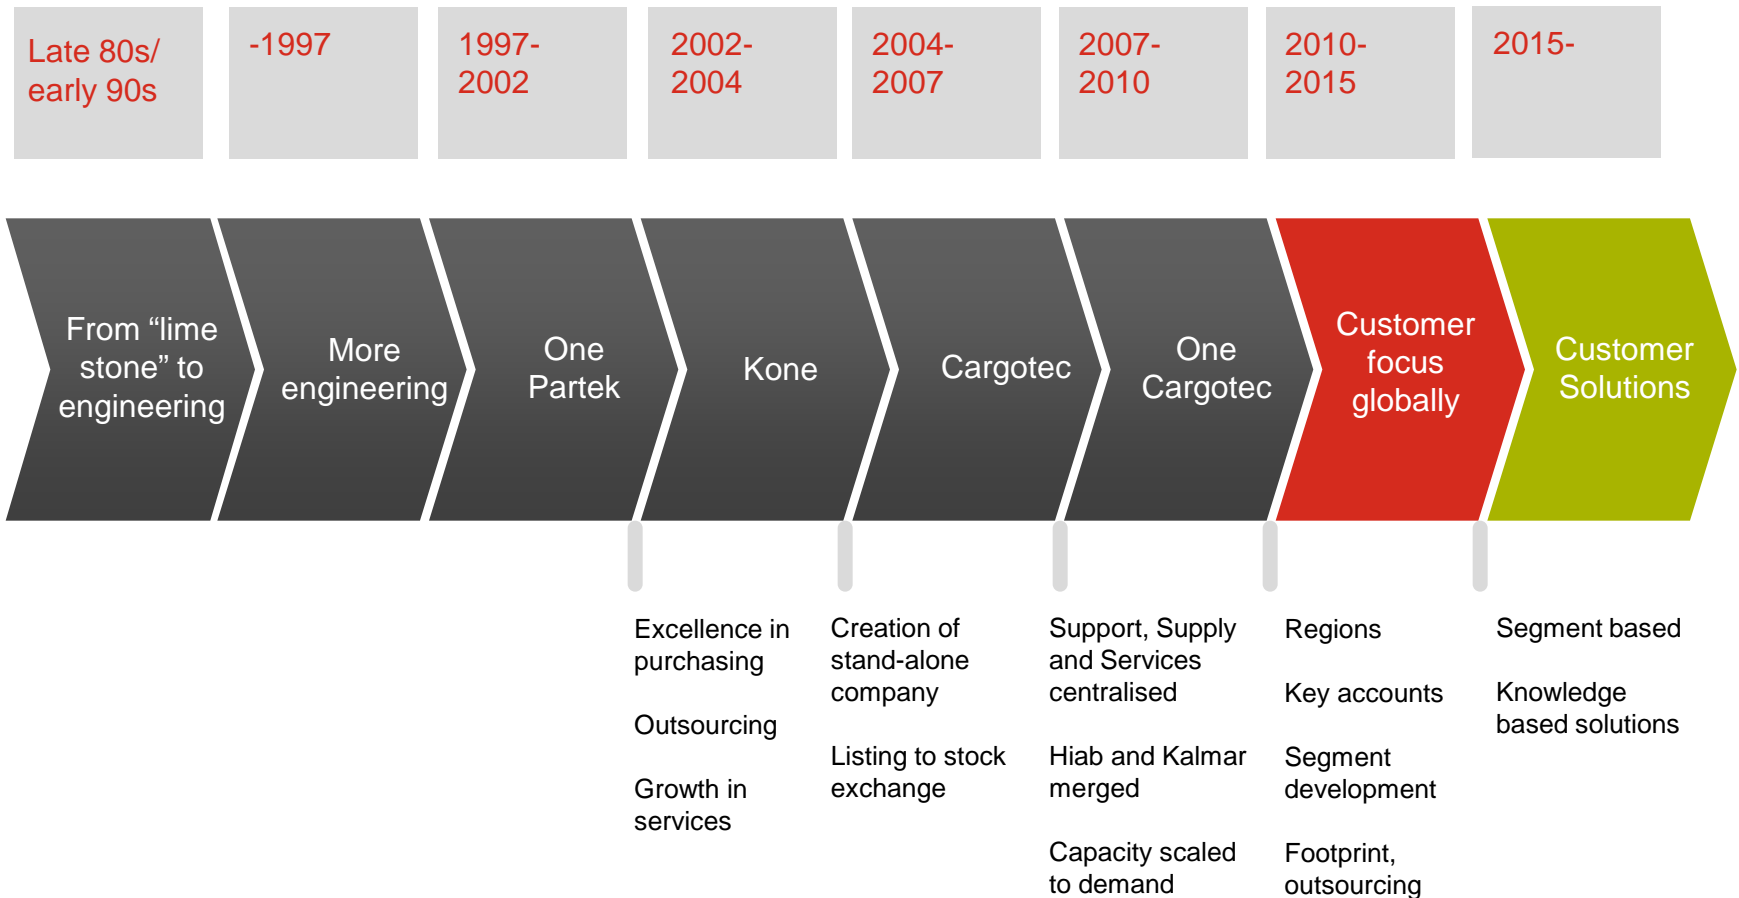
Late 80s/ early 90s

-1997

1997-2002

2002-2004

2004-2007

2007-2010

2010-2015

2015-

From “lime stone” to engineering

More engineering

One Partek

Kone

Cargotec

One Cargotec

Customer focus globally

Customer Solutions

Excellence in purchasing

Outsourcing

Growth in services

Creation of stand-alone company

Listing to stock exchange

Support, Supply and Services centralised

Hiab and Kalmar merged

Capacity scaled to demand

Regions

Key accounts

Segment development

Footprint, outsourcing

Segment based

Knowledge based solutions